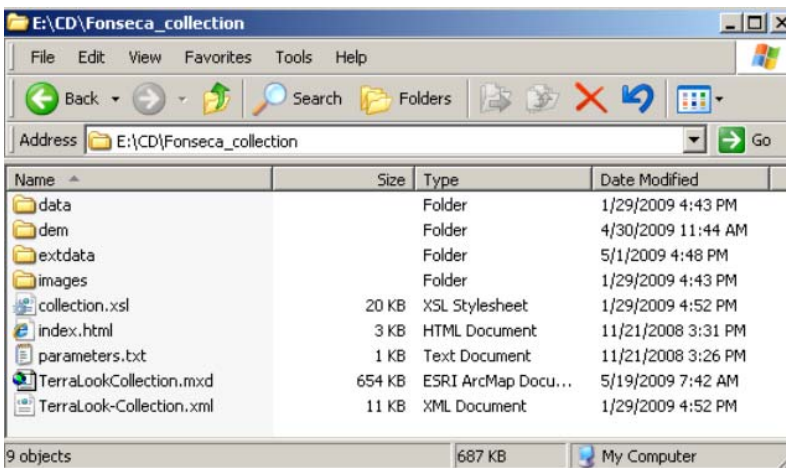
E:\CD\Fonseca_collection

File Edit View Favorites Tools Help

Back Search Folders

Address E:\CD\Fonseca_collection Go

| Name | Size | Type | Date Modified |
|---|---|---|---|
| data | | Folder | 1/29/2009 4:43 PM |
| dem | | Folder | 4/30/2009 11:44 AM |
| extdata | | Folder | 5/1/2009 4:48 PM |
| images | | Folder | 1/29/2009 4:43 PM |
| collection.xsl | 20 KB | XSL Stylesheet | 1/29/2009 4:52 PM |
| index.html | 3 KB | HTML Document | 11/21/2008 3:31 PM |
| parameters.txt | 1 KB | Text Document | 11/21/2008 3:26 PM |
| TerraLookCollection.mxd | 654 KB | ESRI ArcMap Docu... | 5/19/2009 7:42 AM |
| TerraLook-Collection.xml | 11 KB | XML Document | 1/29/2009 4:52 PM |

9 objects 687 KB My Computer